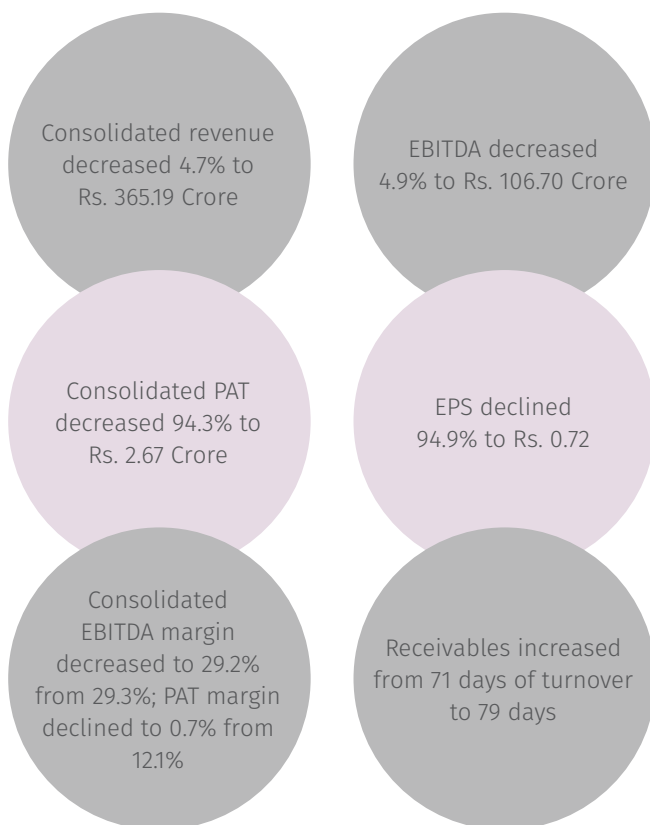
Consolidated revenue decreased 4.7% to Rs. 365.19 Crore

EBITDA decreased 4.9% to Rs. 106.70 Crore

Consolidated PAT decreased 94.3% to Rs. 2.67 Crore

EPS declined 94.9% to Rs. 0.72

Consolidated EBITDA margin decreased to 29.2% from 29.3%; PAT margin declined to 0.7% from 12.1%

Receivables increased from 71 days of turnover to 79 days